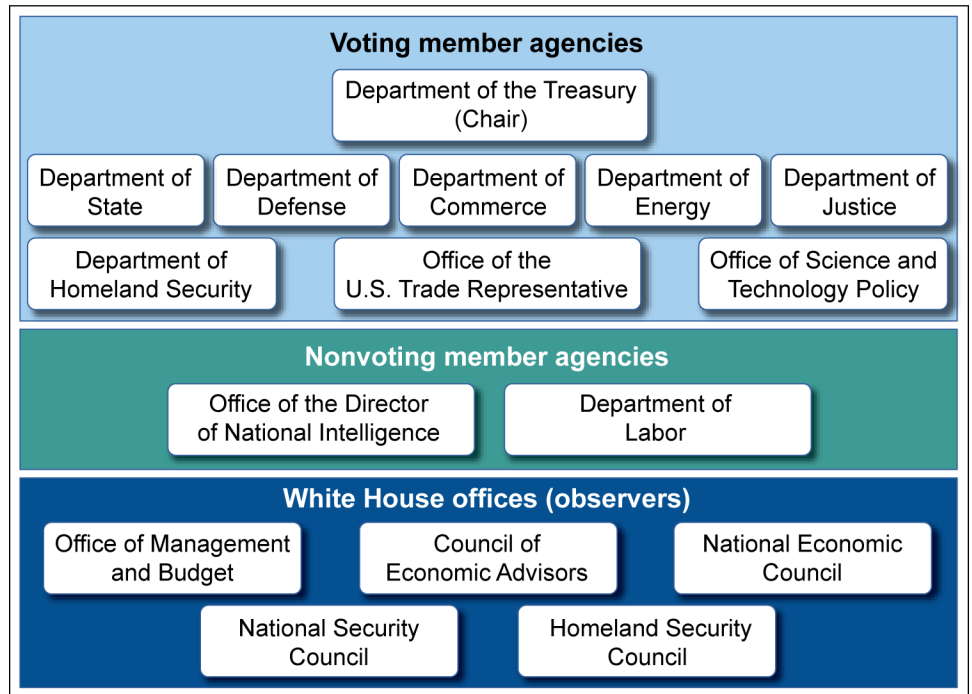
Voting member agencies

Department of the Treasury (Chair)

Department of State

Department of Defense

Department of Commerce

Department of Energy

Department of Justice

Department of Homeland Security

Office of the U.S. Trade Representative

Office of Science and Technology Policy

Nonvoting member agencies

Office of the Director of National Intelligence

Department of Labor

White House offices (observers)

Office of Management and Budget

Council of Economic Advisors

National Economic Council

National Security Council

Homeland Security Council